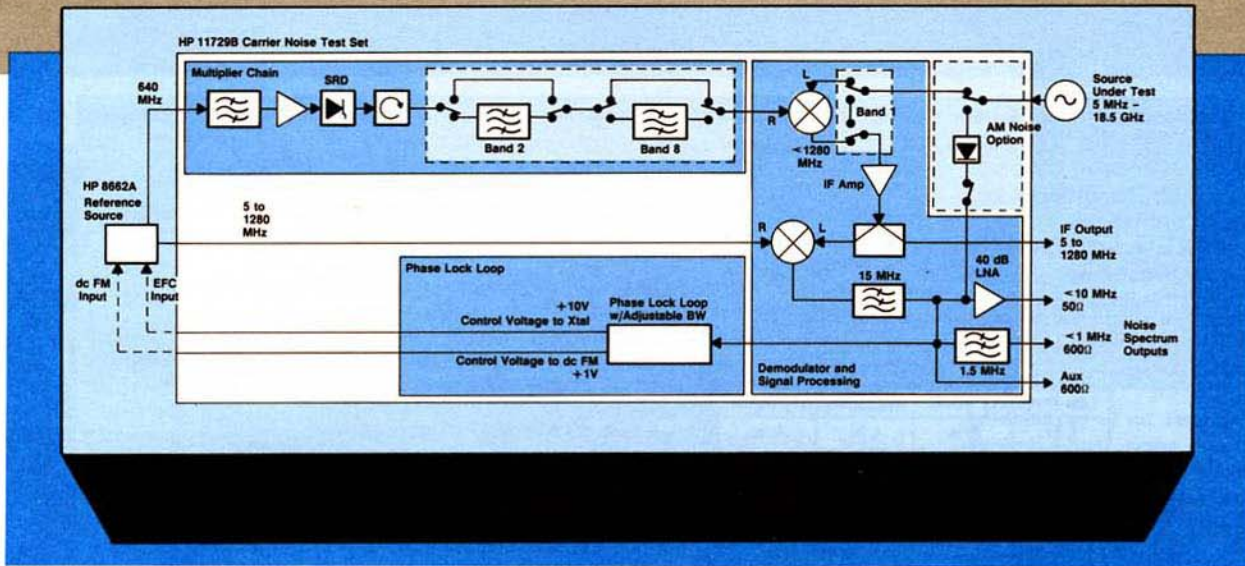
HP 11729B Carrier Noise Test Set

640 MHz

Multiplier Chain

SRD

Band 2

Band 8

L

R

Band 1

<1280 MHz

IF Amp

AM Noise Option

Source Under Test 5 MHz – 18.5 GHz

HP 8662A Reference Source

5 to 1280 MHz

R

L

IF Output 5 to 1280 MHz

40 dB LNA

dc FM Input

EFC Input

Phase Lock Loop

15 MHz

<10 MHz 50Ω

+10V Control Voltage to Xtal

Phase Lock Loop w/Adjustable BW

Control Voltage to dc FM +1V

1.5 MHz

<1 MHz 600Ω

Noise Spectrum Outputs

Demodulator and Signal Processing

Aux 600Ω